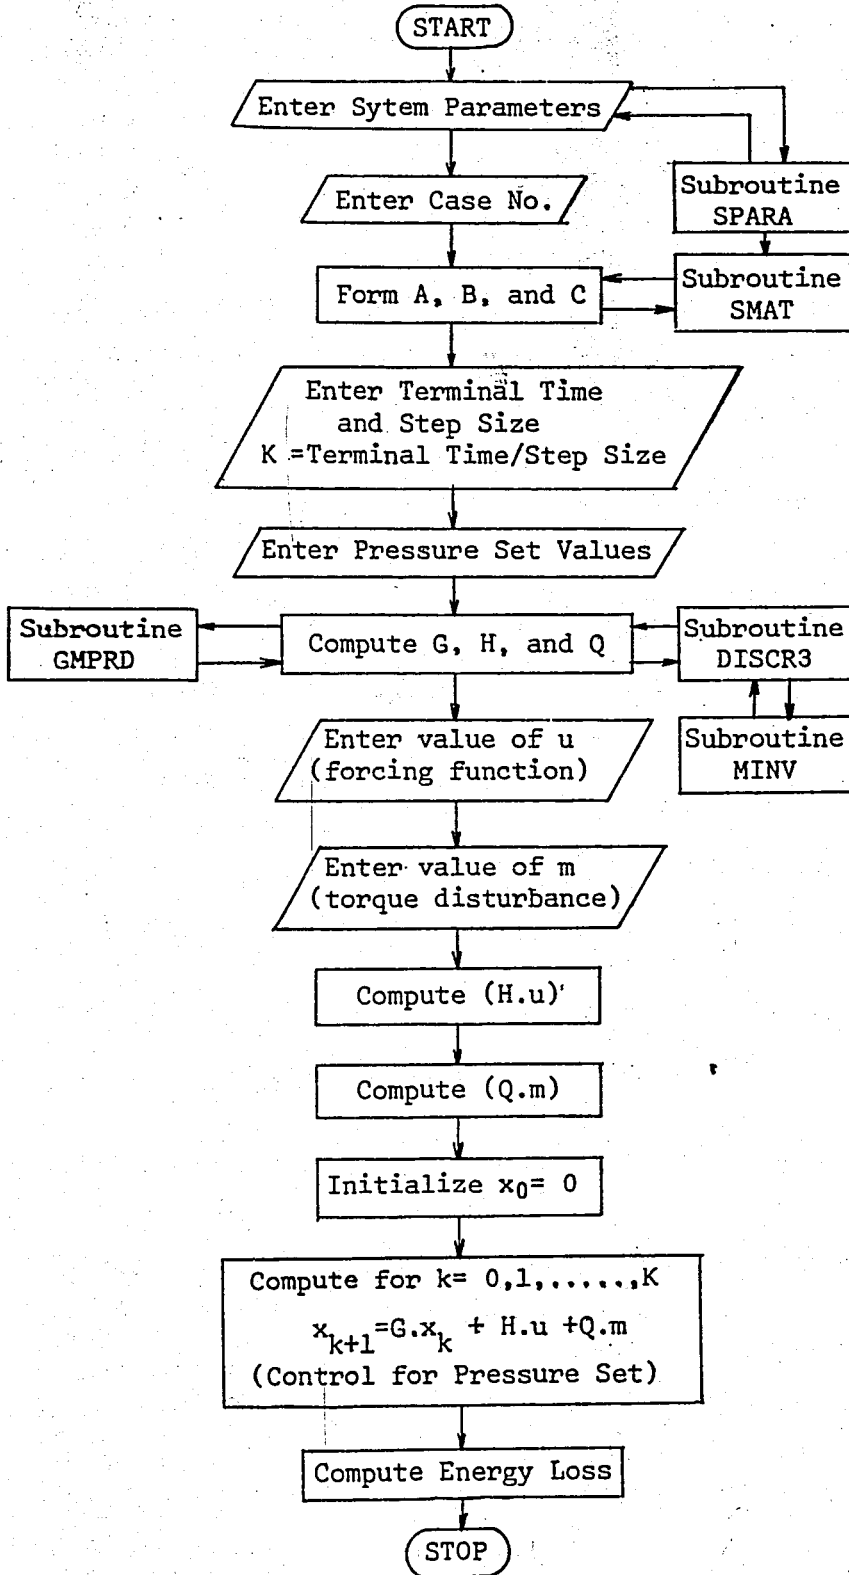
START

Enter Sytem Parameters

Subroutine SPARA

Enter Case No.

Form A, B, and C

Subroutine SMAT

Enter Terminal Time and Step Size K =Terminal Time/Step Size

Enter Pressure Set Values

Subroutine GMPRD

Compute G, H, and Q

Subroutine DISCR3

Subroutine MINV

Enter value of u (forcing function)

Enter value of m (torque disturbance)

Compute (H.u)'

Compute (Q.m)

Initialize $x_0$= 0

Compute for k= 0,1,.....,K
$x_{k+1}$=G.$x_k$ + H.u +Q.m
(Control for Pressure Set)

Compute Energy Loss

STOP